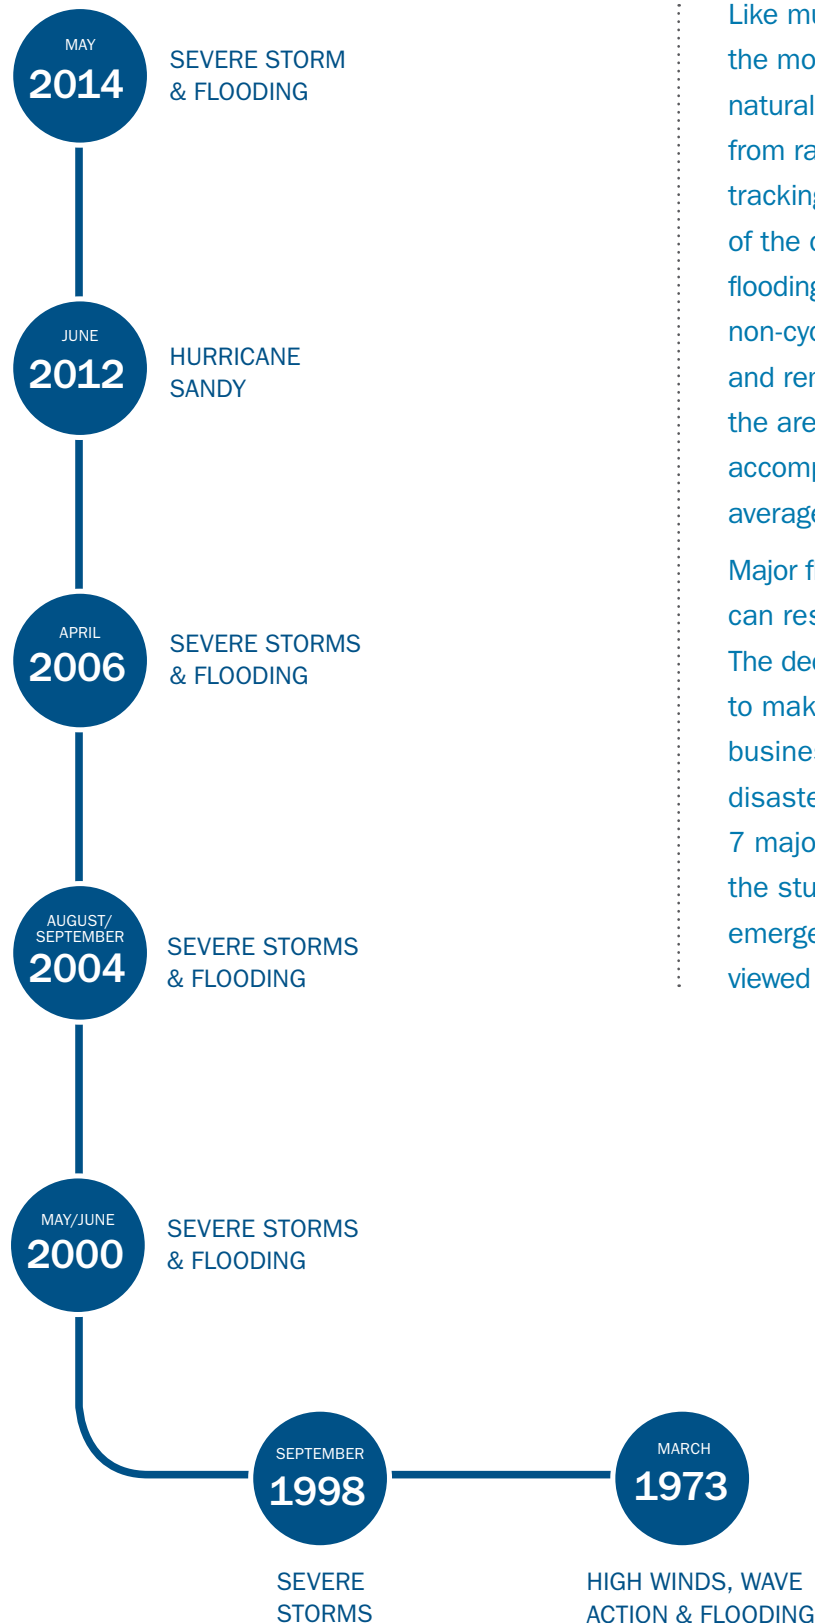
MAY
2014
SEVERE STORM & FLOODING

JUNE
2012
HURRICANE SANDY

APRIL
2006
SEVERE STORMS & FLOODING

AUGUST/ SEPTEMBER
2004
SEVERE STORMS & FLOODING

MAY/JUNE
2000
SEVERE STORMS & FLOODING

SEPTEMBER
1998
SEVERE STORMS

MARCH
1973
HIGH WINDS, WAVE ACTION & FLOODING

Like mu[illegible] the mo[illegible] natural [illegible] from ra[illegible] tracking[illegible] of the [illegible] flooding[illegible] non-cyc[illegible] and rem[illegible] the are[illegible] accomp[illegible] average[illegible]

Major f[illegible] can res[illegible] The dec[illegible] to mak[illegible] busines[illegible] disaste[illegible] 7 majo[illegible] the stu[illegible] emerge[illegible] viewed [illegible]